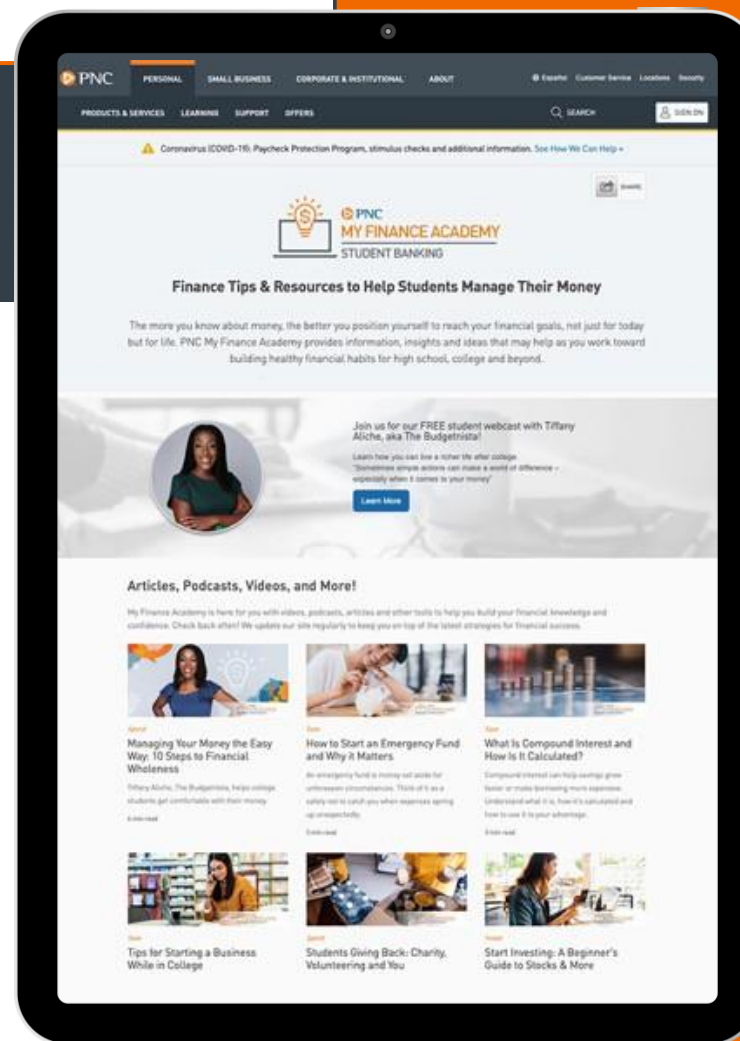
PNC PERSONAL SMALL BUSINESS CORPORATE & INSTITUTIONAL ABOUT Español Customer Service Locations Security

PRODUCTS & SERVICES LEARNING SUPPORT OFFERS SEARCH SIGN ON

Coronavirus (COVID-19): Paycheck Protection Program, stimulus checks and additional information. See How We Can Help »

SHARE

PNC MY FINANCE ACADEMY STUDENT BANKING

Finance Tips & Resources to Help Students Manage Their Money

The more you know about money, the better you position yourself to reach your financial goals, not just for today but for life. PNC My Finance Academy provides information, insights and ideas that may help as you work toward building healthy financial habits for high school, college and beyond.

Join us for our FREE student webcast with Tiffany Aliche, aka The Budgetnista!

Learn how you can live a richer life after college. "Sometimes simple actions can make a world of difference – especially when it comes to your money"

Learn More

Articles, Podcasts, Videos, and More!

My Finance Academy is here for you with videos, podcasts, articles and other tools to help you build your financial knowledge and confidence. Check back often! We update our site regularly to keep you on top of the latest strategies for financial success.

Spend
Managing Your Money the Easy Way: 10 Steps to Financial Wholeness
Tiffany Aliche, The Budgetnista, helps college students get comfortable with their money.
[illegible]

Save
How to Start an Emergency Fund and Why it Matters
An emergency fund is money set aside for unforeseen circumstances. Think of it as a safety net to catch you when expenses spring up unexpectedly.
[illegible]

Save
What Is Compound Interest and How Is It Calculated?
Compound interest can help savings grow faster or make borrowing more expensive. Understand what it is, how it's calculated and how to use it to your advantage.
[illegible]

Save
Tips for Starting a Business While in College

Spend
Students Giving Back: Charity, Volunteering and You

Invest
Start Investing: A Beginner's Guide to Stocks & More